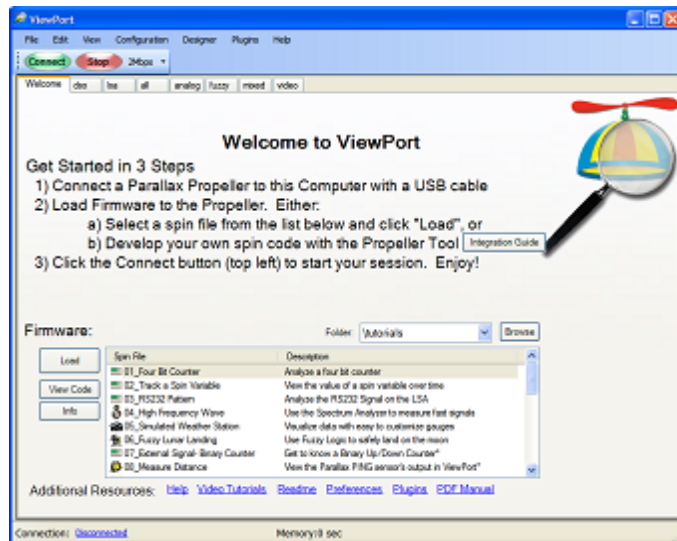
ViewPort

File Edit View Configuration Designer Plugins Help

Connect Stop 2Mbps

Welcome dso lsa all analog fuzzy mixed video

Welcome to ViewPort

Get Started in 3 Steps

1) Connect a Parallax Propeller to this Computer with a USB cable

2) Load Firmware to the Propeller. Either:

a) Select a spin file from the list below and click "Load", or

b) Develop your own spin code with the Propeller Tool Integration Guide

3) Click the Connect button (top left) to start your session. Enjoy!

Firmware:

Folder: Tutorials Browse

Load

View Code

Info

| Spin File | Description |
|---|---|
| 01_Four Bit Counter | Analyze a four bit counter |
| 02_Track a Spin Variable | View the value of a spin variable over time |
| 03_RS232 Pattern | Analyze the RS232 Signal on the LSA |
| 04_High Frequency Wave | Use the Spectrum Analyzer to measure fast signals |
| 05_Simulated Weather Station | Visualize data with easy to customize gauges |
| 06_Fuzzy Lunar Landing | Use Fuzzy Logic to safely land on the moon |
| 07_External Signal- Binary Counter | Get to know a Binary Up/Down Counter* |
| 08_Measure Distance | View the Parallax PING sensor's output in ViewPort* |

Additional Resources: Help Video Tutorials Readme Preferences Plugins PDF Manual

Connection: Disconnected Memory:0 sec